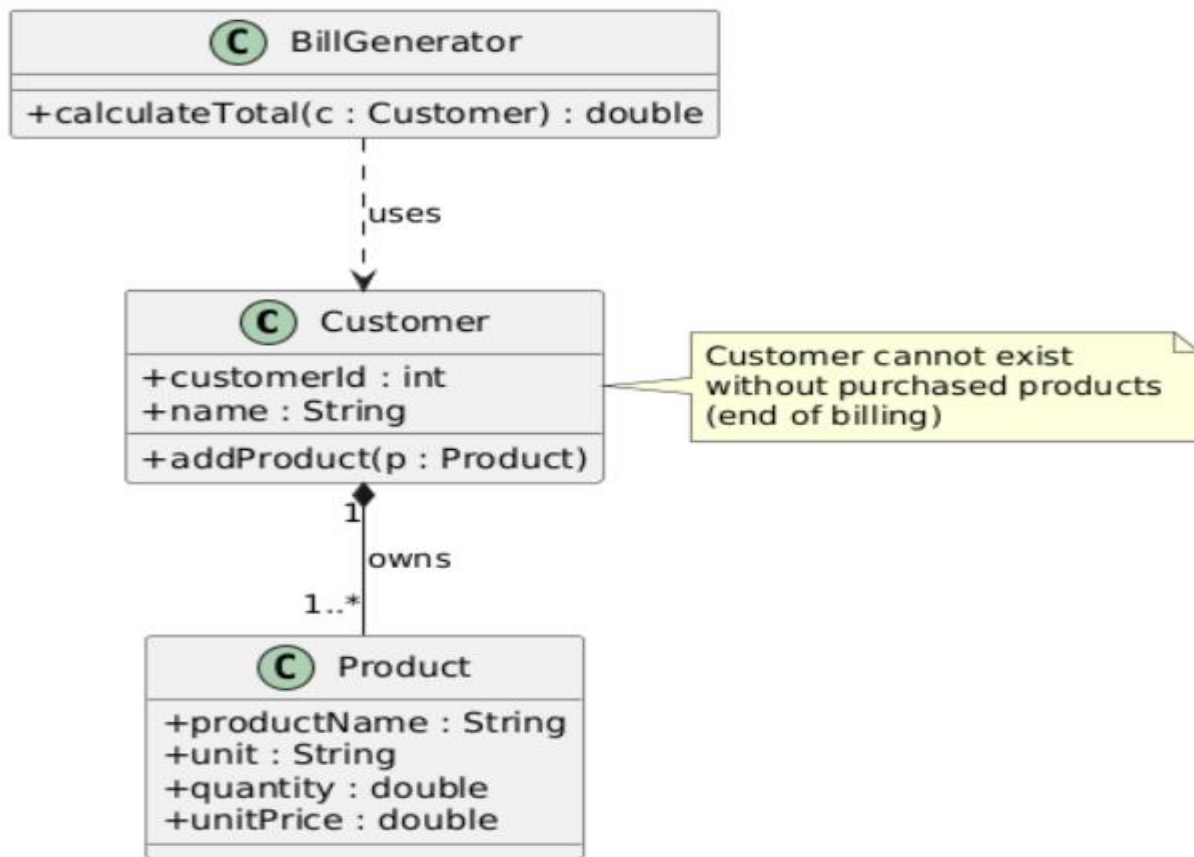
C BillGenerator

+calculateTotal(c : Customer) : double

uses

C Customer

+customerId : int
+name : String

+addProduct(p : Product)

Customer cannot exist without purchased products (end of billing)

1

owns

1..*

C Product

+productName : String
+unit : String
+quantity : double
+unitPrice : double